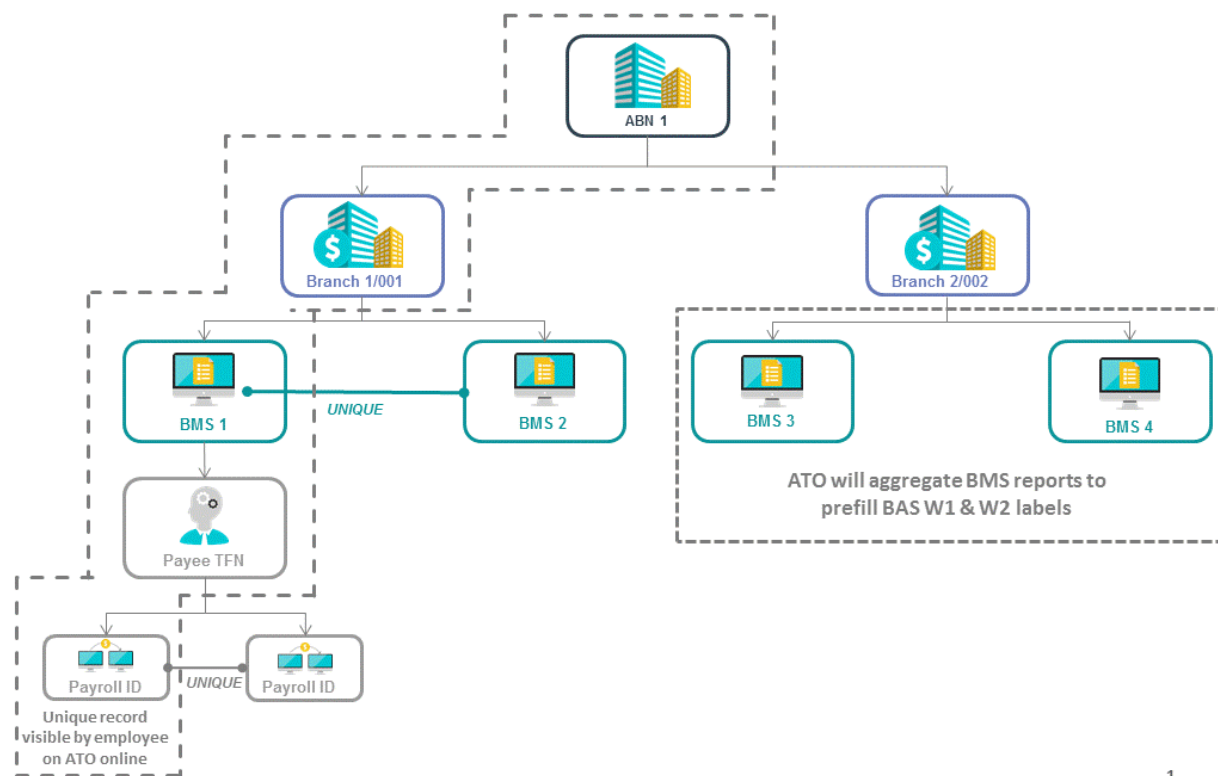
ABN 1

Branch 1/001

Branch 2/002

BMS 1

UNIQUE

BMS 2

BMS 3

BMS 4

ATO will aggregate BMS reports to prefill BAS W1 & W2 labels

Payee TFN

Payroll ID

UNIQUE

Payroll ID

Unique record visible by employee on ATO online

1